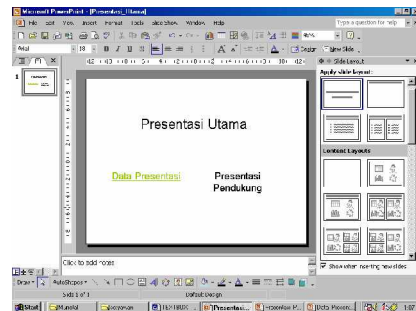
Microsoft PowerPoint - [Presentasi_Utama]

File Edit View Insert Format Tools Slide Show Window Help

Type a question for help

Arial 18 B I U S A Design New Slide

Slide Layout

Apply slide layout:

Presentasi Utama

Data Presentasi

Presentasi Pendukung

Content Layouts

Click to add notes

Show when inserting new slides

Draw AutoShapes

Slide 1 of 1 Default Design

Start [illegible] Presentasi... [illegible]

1:07